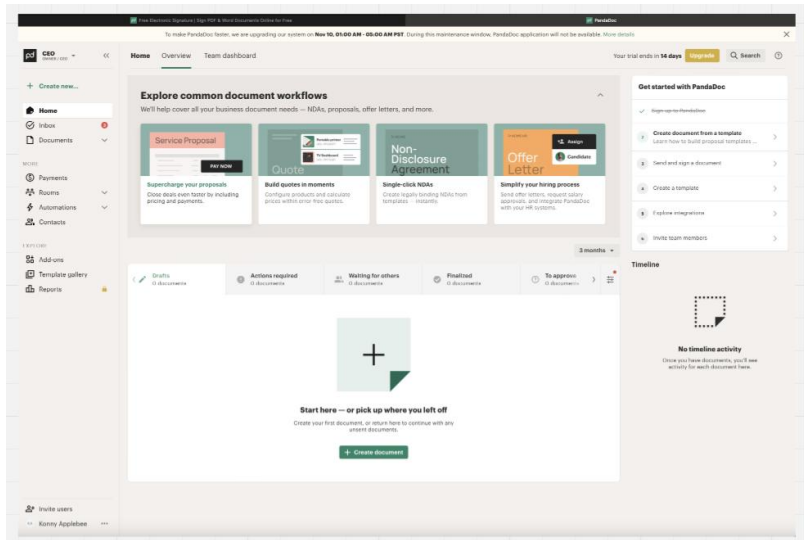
Free Electronic Signature | Sign PDF & Word Documents Online for Free

PandaDoc

To make PandaDoc faster, we are upgrading our system on Nov 10, 01:00 AM - 05:00 AM PST. During this maintenance window, PandaDoc application will not be available. More details

pd CEO OWNER | CEO

Home Overview Team dashboard

Your trial ends in 14 days Upgrade Search

+ Create new...

Home
Inbox
Documents

MORE
Payments
Rooms
Automations
Contacts

EXPLORE
Add-ons
Template gallery
Reports

Explore common document workflows
We'll help cover all your business document needs — NDAs, proposals, offer letters, and more.

Service Proposal
PAY NOW
Supercharge your proposals
Close deals even faster by including pricing and payments.

Quote
Build quotes in moments
Configure products and calculate prices within error free quotes.

Non-Disclosure Agreement
Single-click NDAs
Create legally binding NDAs from templates — instantly.

Offer Letter
Assign
Candidate
Simplify your hiring process
Send offer letters, request salary approvals, and integrate PandaDoc with your HR systems.

Get started with PandaDoc

Sign up to PandaDoc
Create document from a template
Learn how to build proposal templates ...
Send and sign a document
Create a template
Explore integrations
Invite team members

3 months

Drafts 0 documents
Actions required 0 documents
Waiting for others 0 documents
Finalized 0 documents
To approve 0 documents

Timeline

Start here — or pick up where you left off
Create your first document, or return here to continue with any unsent documents.

+ Create document

No timeline activity
Once you have documents, you'll see activity for each document here.

Invite users
Konny Applebee